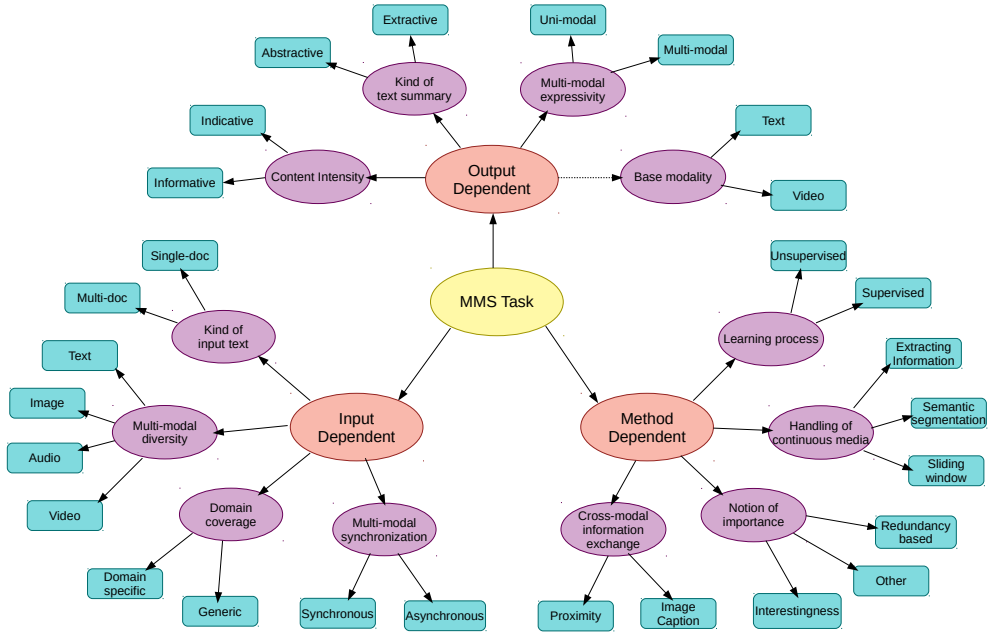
MMS Task

Output Dependent

Kind of text summary
Extractive
Abstractive

Multi-modal expressivity
Uni-modal
Multi-modal

Content Intensity
Indicative
Informative

Base modality
Text
Video

Input Dependent

Kind of input text
Single-doc
Multi-doc

Multi-modal diversity
Text
Image
Audio
Video

Domain coverage
Domain specific
Generic

Multi-modal synchronization
Synchronous
Asynchronous

Method Dependent

Learning process
Unsupervised
Supervised

Handling of continuous media
Extracting Information
Semantic segmentation
Sliding window

Cross-modal information exchange
Proximity
Image Caption

Notion of importance
Redundancy based
Other
Interestingness